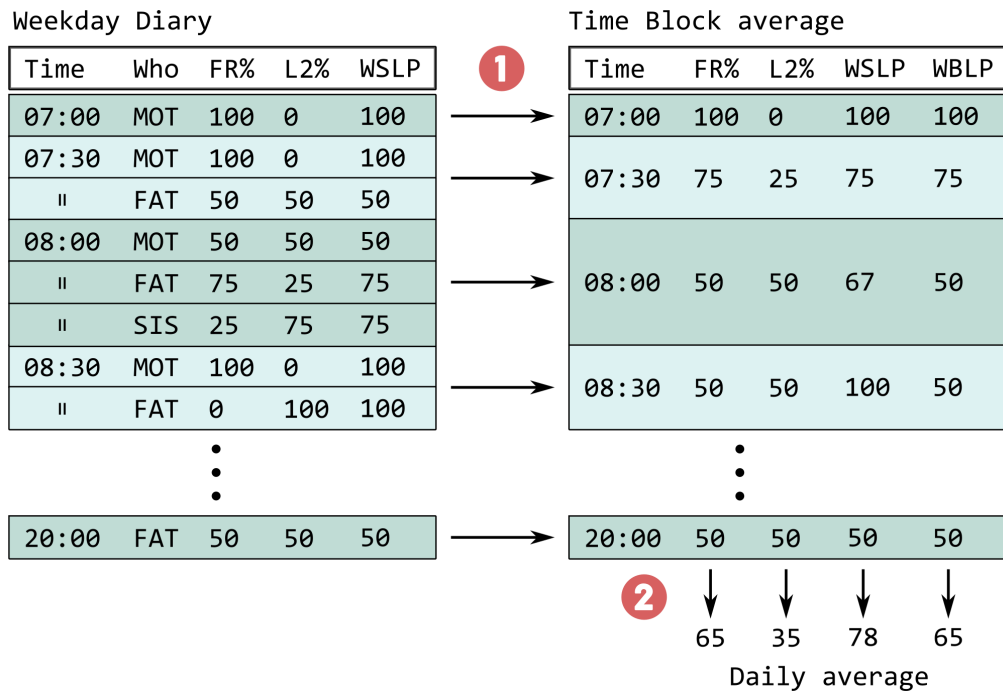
Weekday Diary

| Time | Who | FR% | L2% | WSLP |
|---|---|---|---|---|
| 07:00 | MOT | 100 | 0 | 100 |
| 07:30 | MOT | 100 | 0 | 100 |
| " | FAT | 50 | 50 | 50 |
| 08:00 | MOT | 50 | 50 | 50 |
| " | FAT | 75 | 25 | 75 |
| " | SIS | 25 | 75 | 75 |
| 08:30 | MOT | 100 | 0 | 100 |
| " | FAT | 0 | 100 | 100 |
| 20:00 | FAT | 50 | 50 | 50 |

1

Time Block average

| Time | FR% | L2% | WSLP | WBLP |
|---|---|---|---|---|
| 07:00 | 100 | 0 | 100 | 100 |
| 07:30 | 75 | 25 | 75 | 75 |
| 08:00 | 50 | 50 | 67 | 50 |
| 08:30 | 50 | 50 | 100 | 50 |
| 20:00 | 50 | 50 | 50 | 50 |

2

65 35 78 65

Daily average